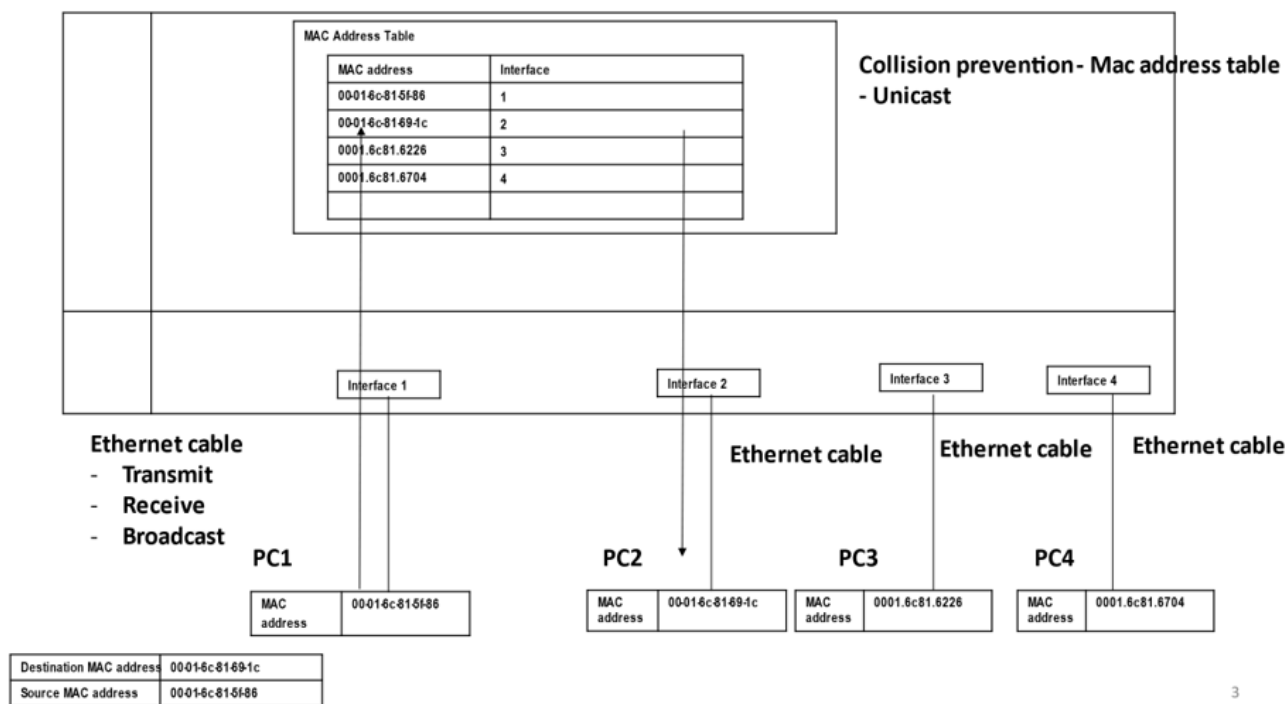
MAC Address Table

| MAC address | Interface |
|---|---|
| 00-01-6c-81-5f-86 | 1 |
| 00-01-6c-81-69-1c | 2 |
| 0001.6c81.6226 | 3 |
| 0001.6c81.6704 | 4 |
| | |

Collision prevention - Mac address table
- Unicast

Interface 1

Interface 2

Interface 3

Interface 4

Ethernet cable
- Transmit
- Receive
- Broadcast

Ethernet cable

Ethernet cable

Ethernet cable

PC1

PC2

PC3

PC4

| MAC address | 00-01-6c-81-5f-86 |
|---|---|

| MAC address | 00-01-6c-81-69-1c |
|---|---|

| MAC address | 0001.6c81.6226 |
|---|---|

| MAC address | 0001.6c81.6704 |
|---|---|

| Destination MAC address | 00-01-6c-81-69-1c |
|---|---|
| Source MAC address | 00-01-6c-81-5f-86 |

3